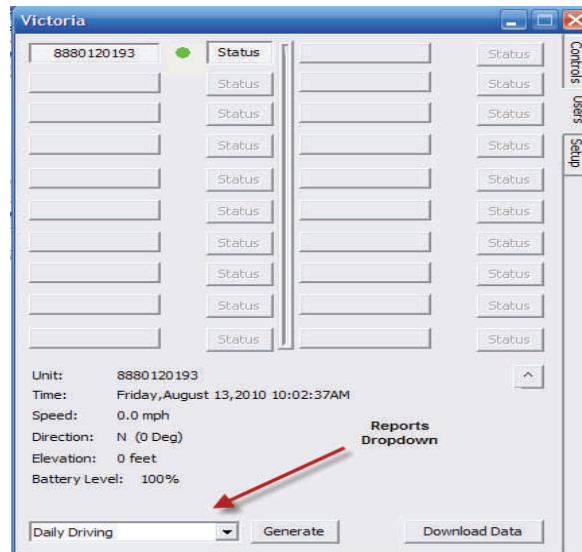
Victoria

Controls
Users
Setup

8880120193 Status
Status
Status
Status
Status
Status
Status
Status
Status
Status

Status
Status
Status
Status
Status
Status
Status
Status
Status
Status

Unit: 8880120193
Time: Friday,August 13,2010 10:02:37AM
Speed: 0.0 mph
Direction: N (0 Deg)
Elevation: 0 feet
Battery Level: 100%

^

Reports Dropdown

Daily Driving
Generate
Download Data